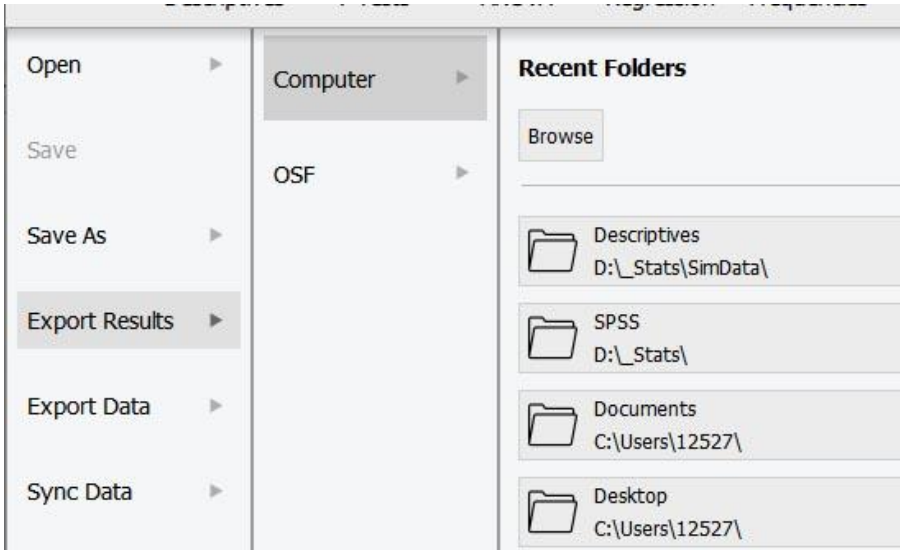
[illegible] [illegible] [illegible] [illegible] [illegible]

Open

Save

Save As

Export Results

Export Data

Sync Data

Computer

OSF

Recent Folders

Browse

Descriptives
D:\_Stats\SimData\

SPSS
D:\_Stats\

Documents
C:\Users\12527\

Desktop
C:\Users\12527\